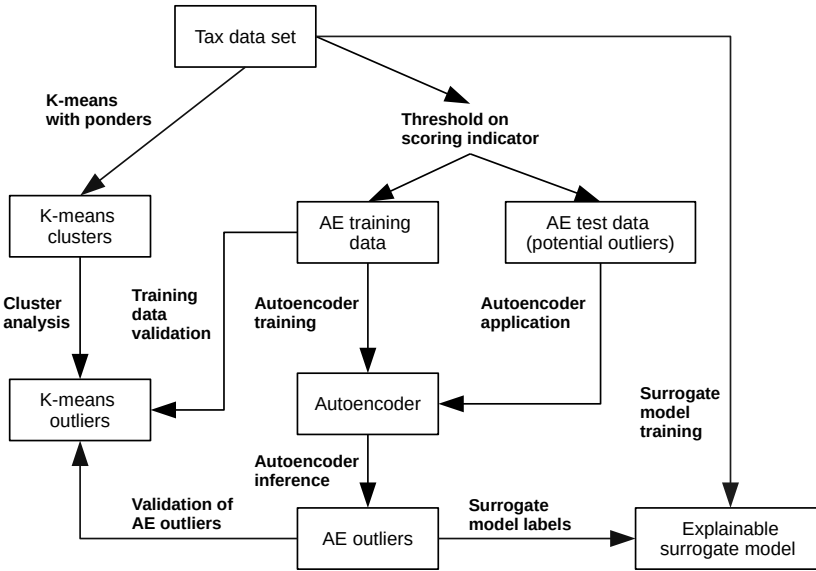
Tax data set

K-means with ponders

Threshold on scoring indicator

K-means clusters

AE training data

AE test data (potential outliers)

Cluster analysis

Training data validation

Autoencoder training

Autoencoder application

K-means outliers

Autoencoder

Surrogate model training

Autoencoder inference

Validation of AE outliers

AE outliers

Surrogate model labels

Explainable surrogate model